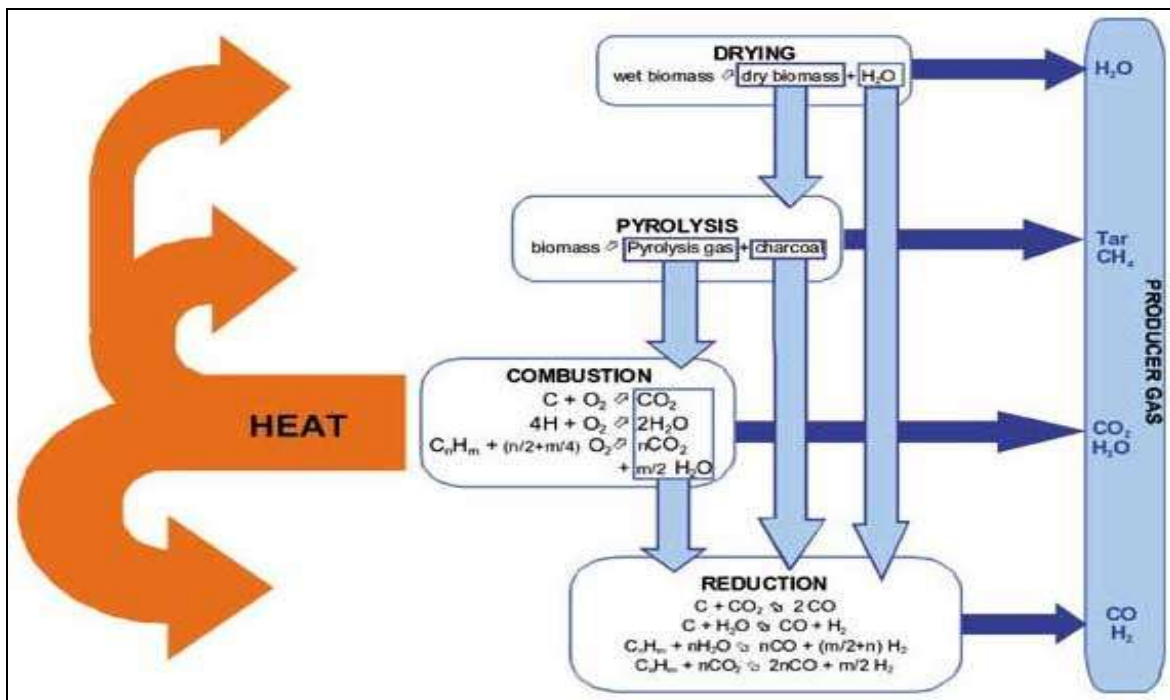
DRYING
wet biomass → dry biomass + $H_2O$

$H_2O$

PYROLYSIS
biomass → Pyrolysis gas + charcoal

Tar
$CH_4$

PRODUCER GAS

HEAT

COMBUSTION
$C + O_2 \rightarrow CO_2$
$4H + O_2 \rightarrow 2H_2O$
$C_nH_m + (n/2+m/4)\ O_2 \rightarrow nCO_2 + m/2\ H_2O$

$CO_2$
$H_2O$

REDUCTION
$C + CO_2 \leftrightarrows 2\,CO$
$C + H_2O \leftrightarrows CO + H_2$
$C_nH_m + nH_2O \leftrightarrows nCO + (m/2+n)\ H_2$
$C_nH_m + nCO_2 \leftrightarrows 2nCO + m/2\ H_2$

CO
$H_2$